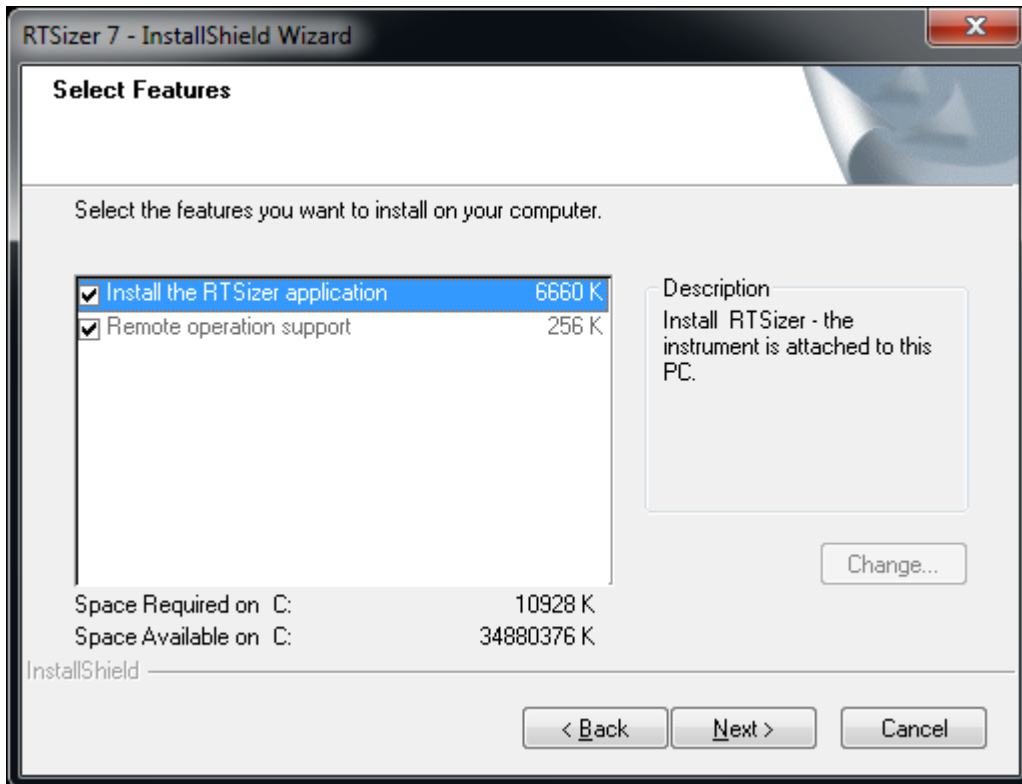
RTSizer 7 - InstallShield Wizard

X

Select Features

Select the features you want to install on your computer.

| | |
|---|---|
| Install the RTSizer application | 6660 K |
| Remote operation support | 256 K |

Description
Install RTSizer - the instrument is attached to this PC.

Change...

Space Required on C: 10928 K
Space Available on C: 34880376 K

InstallShield

< Back
Next >
Cancel